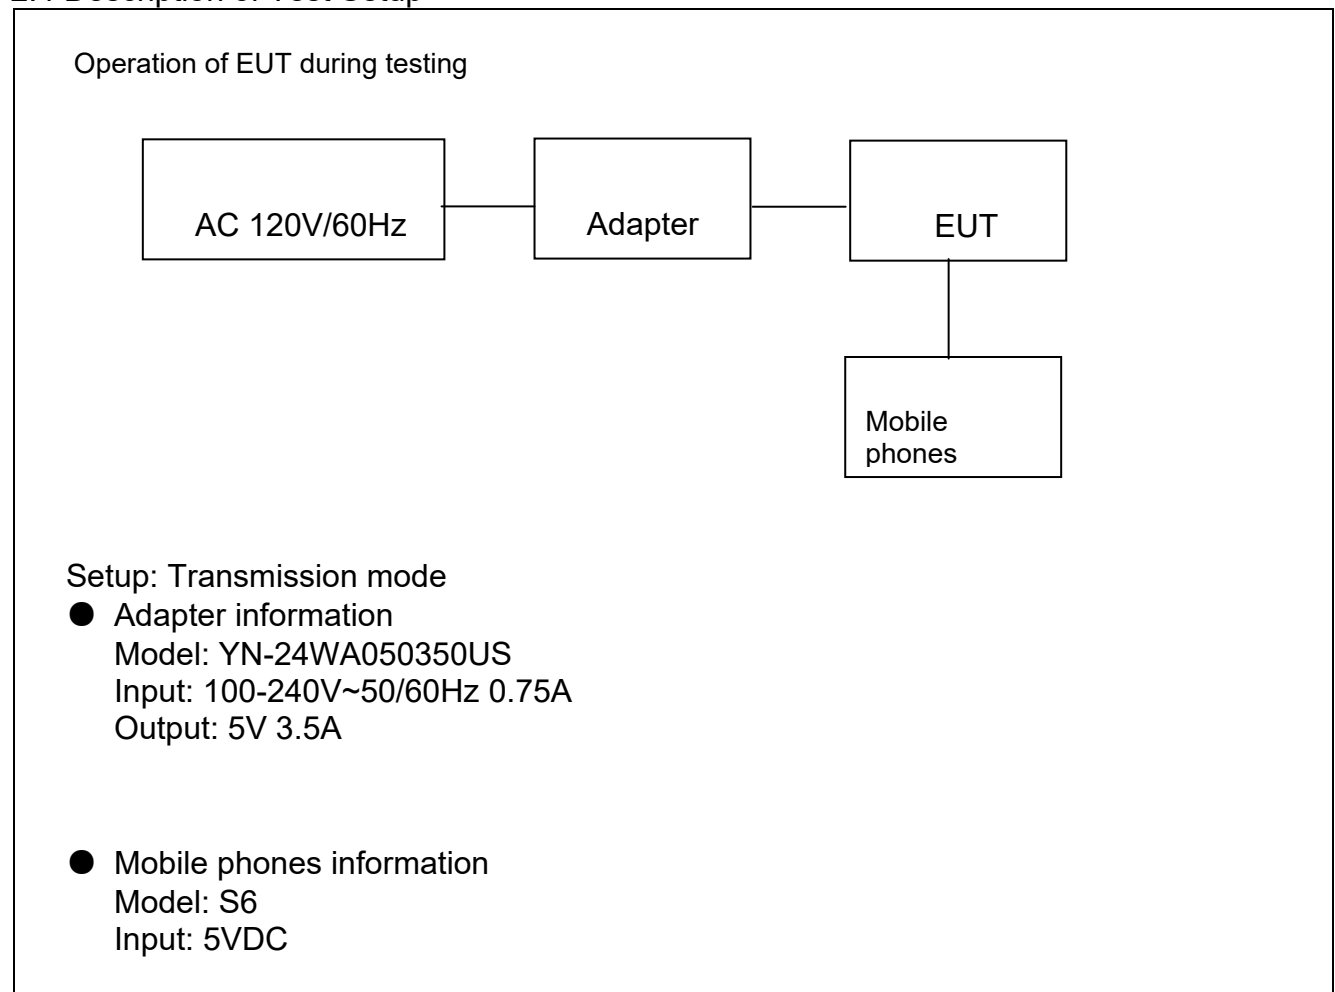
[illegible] Description of Test Setup

Operation of EUT during testing

AC 120V/60Hz

Adapter

EUT

Mobile phones

Setup: Transmission mode

● Adapter information
Model: YN-24WA050350US
Input: 100-240V~50/60Hz 0.75A
Output: 5V 3.5A

● Mobile phones information
Model: S6
Input: 5VDC